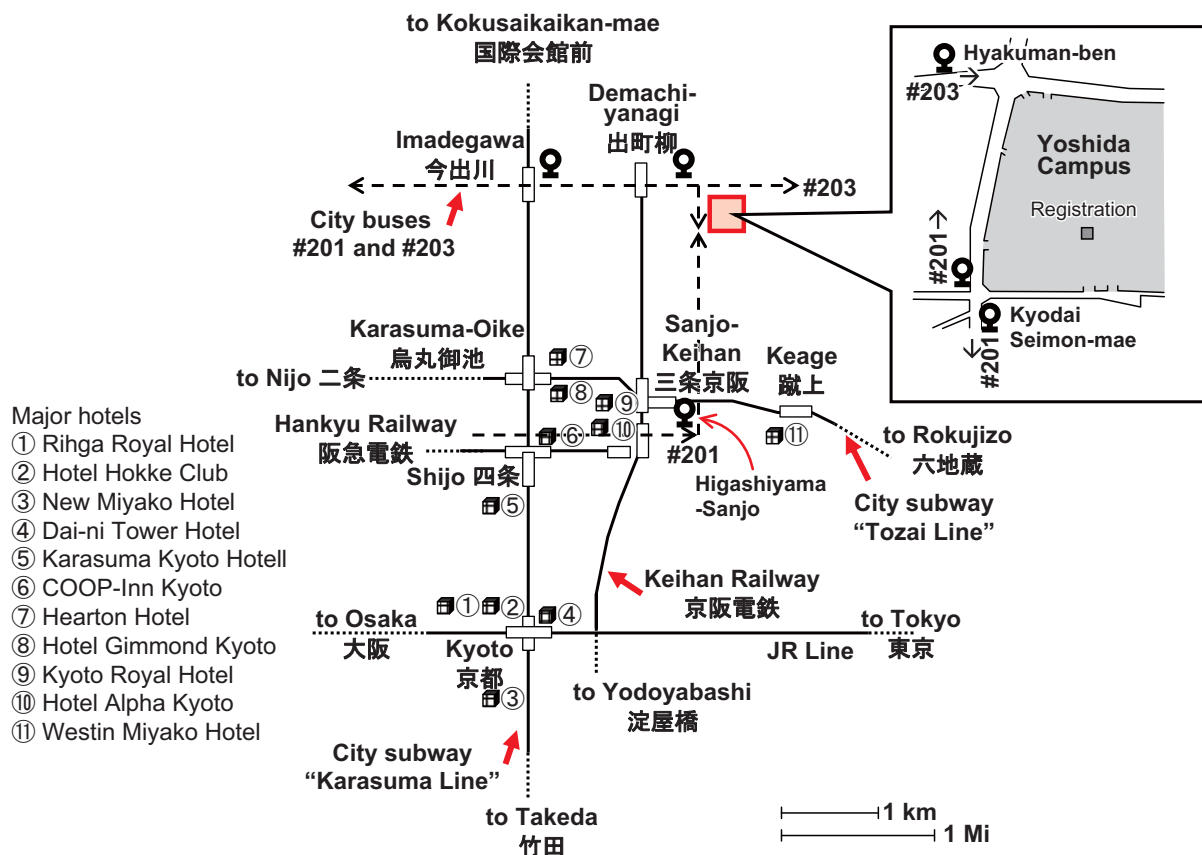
to Kokusaikaikan-mae
国際会館前

Demachi-yanagi
出町柳

Imadegawa
今出川

#203

City buses
#201 and #203

Hyakuman-ben
#203

Yoshida Campus

Registration

#201

Kyodai Seimon-mae

#201

Karasuma-Oike
烏丸御池

⑦

to Nijo 二条

⑧

⑨

Sanjo-Keihan
三条京阪

Keage
蹴上

Major hotels
① Rihga Royal Hotel
② Hotel Hokke Club
③ New Miyako Hotel
④ Dai-ni Tower Hotel
⑤ Karasuma Kyoto Hotell
⑥ COOP-Inn Kyoto
⑦ Hearton Hotel
⑧ Hotel Gimmond Kyoto
⑨ Kyoto Royal Hotel
⑩ Hotel Alpha Kyoto
⑪ Westin Miyako Hotel

Hankyu Railway
阪急電鉄

⑥ ⑩

#201

⑪

to Rokujizo
六地蔵

Shijo 四条

⑤

Higashiyama
-Sanjo

City subway
“Tozai Line”

Keihan Railway
京阪電鉄

① ② ④

to Osaka
大阪

Kyoto
京都

③

to Tokyo
東京

JR Line

to Yodoyabashi
淀屋橋

City subway
“Karasuma Line”

to Takeda
竹田

1 km
1 Mi